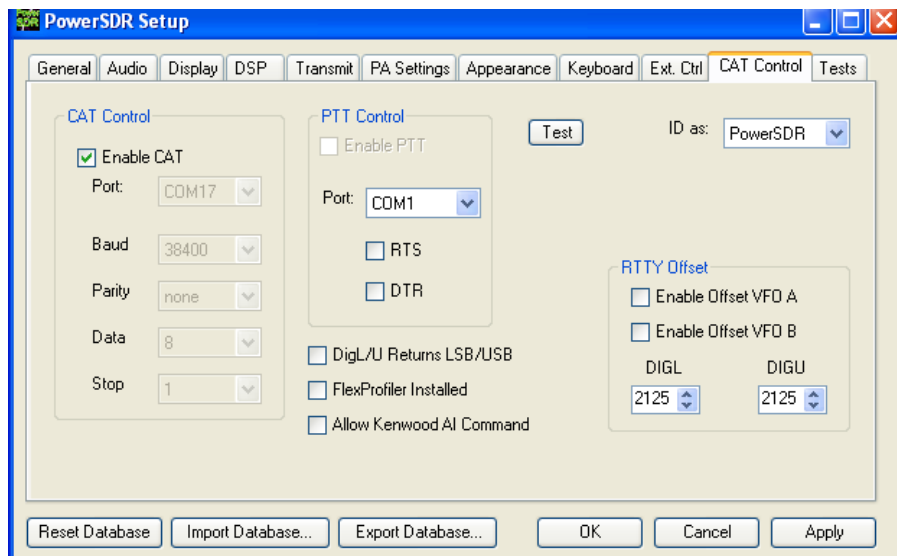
PowerSDR Setup

General | Audio | Display | DSP | Transmit | PA Settings | Appearance | Keyboard | Ext. Ctrl | CAT Control | Tests

CAT Control
Enable CAT
Port: COM17
Baud 38400
Parity none
Data 8
Stop 1

PTT Control
Enable PTT
Port: COM1
RTS
DTR

Test

ID as: PowerSDR

RTTY Offset
Enable Offset VFO A
Enable Offset VFO B
DIGL DIGU
2125 2125

DigL/U Returns LSB/USB
FlexProfiler Installed
Allow Kenwood AI Command

Reset Database | Import Database... | Export Database... | OK | Cancel | Apply